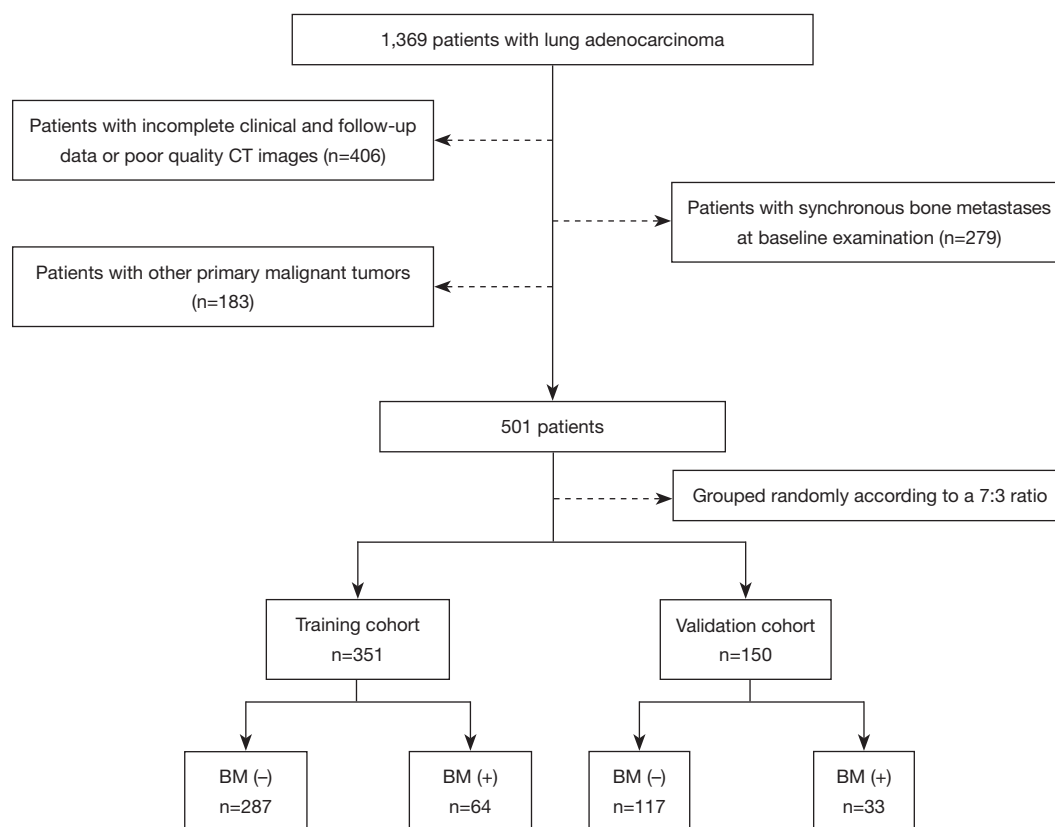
1,369 patients with lung adenocarcinoma

Patients with incomplete clinical and follow-up data or poor quality CT images (n=406)

Patients with synchronous bone metastases at baseline examination (n=279)

Patients with other primary malignant tumors (n=183)

501 patients

Grouped randomly according to a 7:3 ratio

Training cohort n=351

Validation cohort n=150

BM (–) n=287

BM (+) n=64

BM (–) n=117

BM (+) n=33